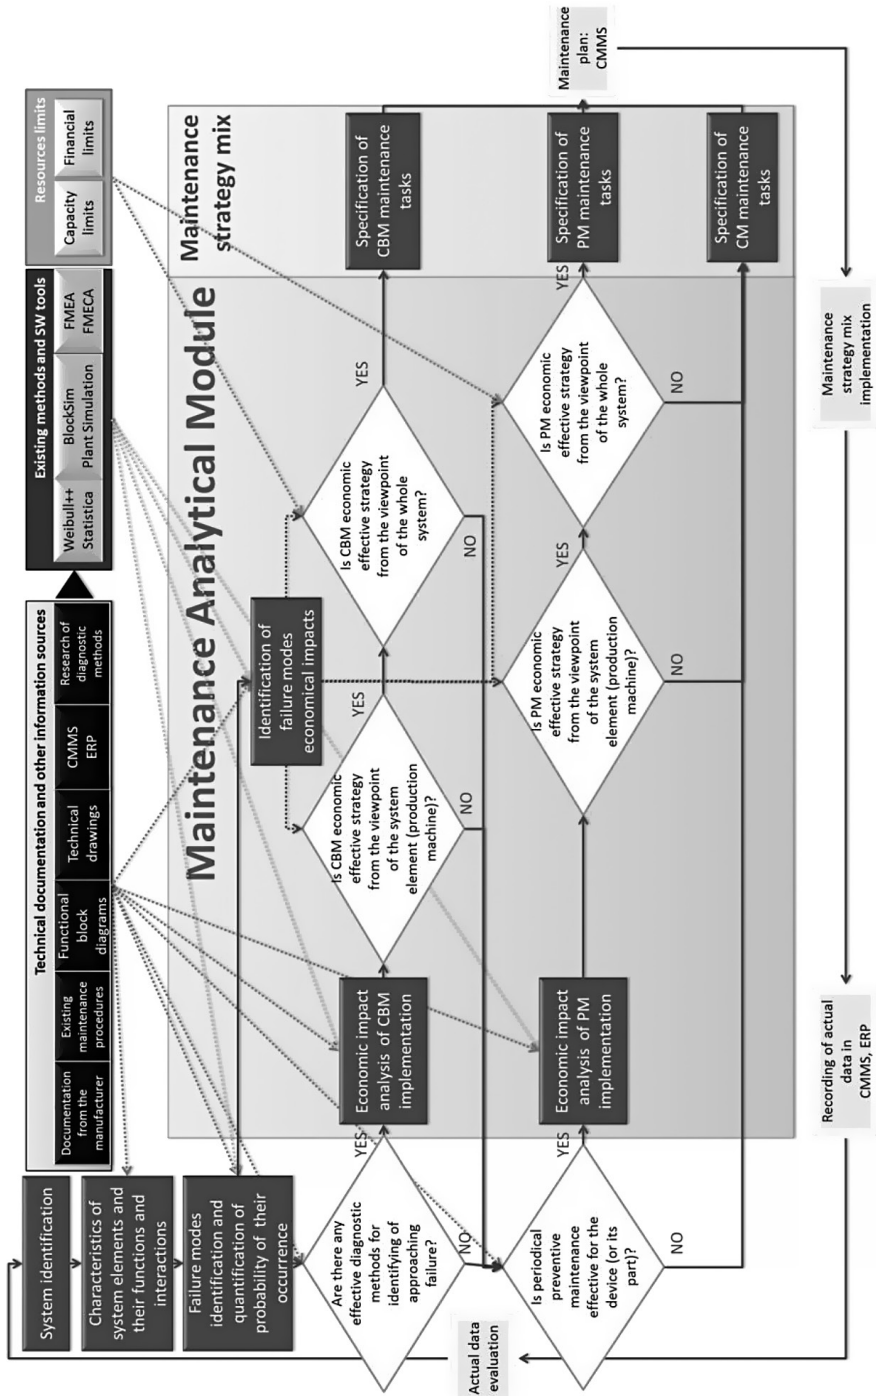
System identification

Characteristics of system elements and their functions and interactions

Failure modes identification and quantification of probability of their occurrence

Technical documentation and other information sources

Documentation from the manufacturer

Existing maintenance procedures

Functional block diagrams

Technical drawings

CMMS ERP

Research of diagnostic methods

Existing methods and SW tools

Weibull++ Statistica

BlockSim Plant Simulation

FMEA FMECA

Resources limits

Capacity limits

Financial limits

Maintenance Analytical Module

Maintenance strategy mix

Are there any effective diagnostic methods for identifying of approaching failure?

YES

NO

Economic impact analysis of CBM implementation

Identification of failure modes economical impacts

Is CBM economic effective strategy from the viewpoint of the system element (production machine)?

YES

NO

Is CBM economic effective strategy from the viewpoint of the whole system?

YES

NO

Specification of CBM maintenance tasks

Is periodical preventive maintenance effective for the device (or its part)?

YES

NO

Economic impact analysis of PM implementation

Is PM economic effective strategy from the viewpoint of the system element (production machine)?

YES

NO

Is PM economic effective strategy from the viewpoint of the whole system?

YES

NO

Specification of PM maintenance tasks

Specification of CM maintenance tasks

Maintenance plan: CMMS

Maintenance strategy mix implementation

Recording of actual data in CMMS, ERP

Actual data evaluation